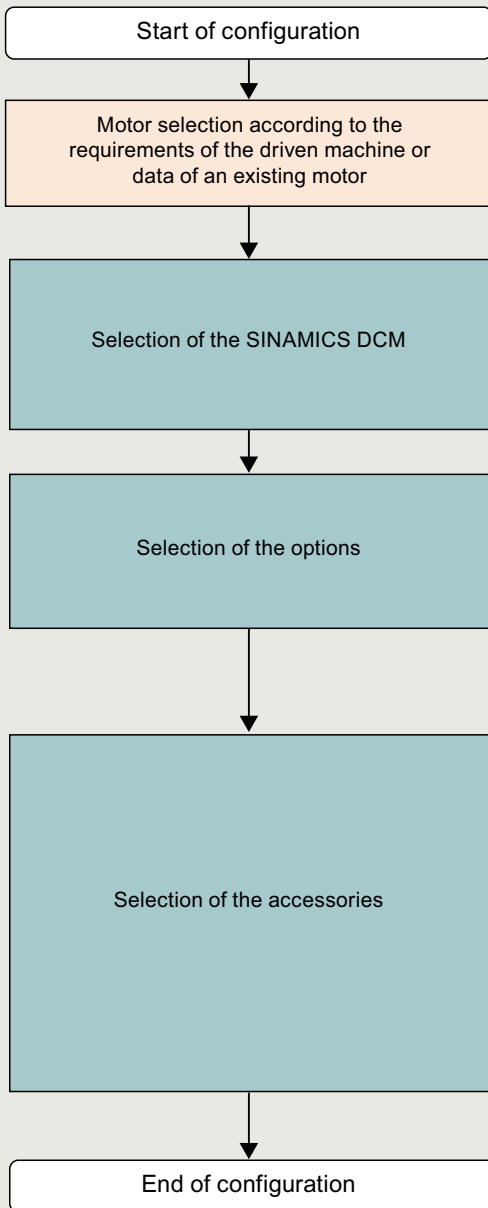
Start of configuration

Motor selection according to the requirements of the driven machine or data of an existing motor

Selection of the SINAMICS DCM

Selection of the options

Selection of the accessories

End of configuration